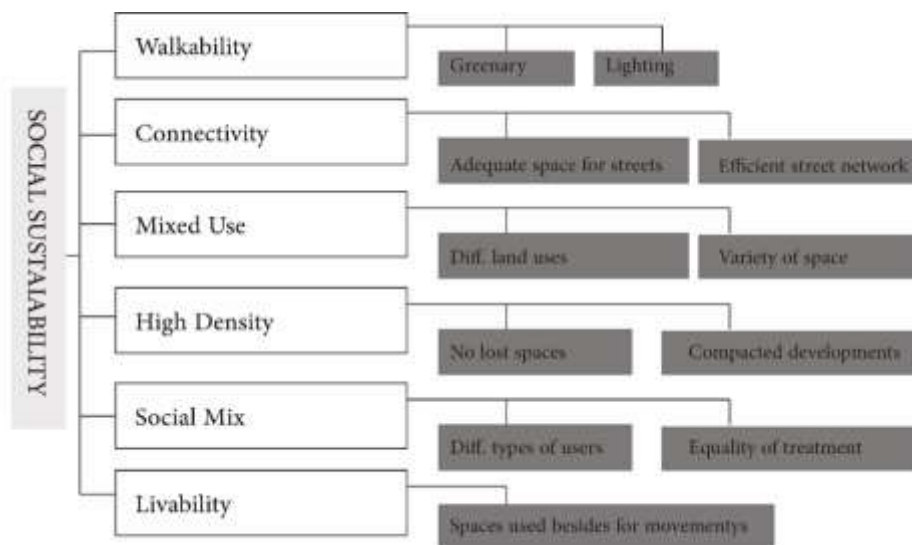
SOCIAL SUSTAIABILITY

Walkability

Greenary

Lighting

Connectivity

Adequate space for streets

Efficient street network

Mixed Use

Diff. land uses

Variety of space

High Density

No lost spaces

Compacted developments

Social Mix

Diff. types of users

Equality of treatment

Livability

Spaces used besides for movementys